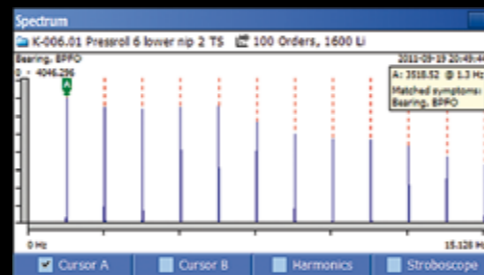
Spectrum
K-006.01 Pressroll 6 lower nip 2 TS 100 Orders, 1600 Li
Bearing, BPFO
0 - 4046.296
2011-09-19 20:49:4
A: 3518.52 @ 1.3 Hz
Matched symptoms:
Bearing, BPFO
A
0 Hz
15.128 Hz
Cursor A
Cursor B
Harmonics
Stroboscope